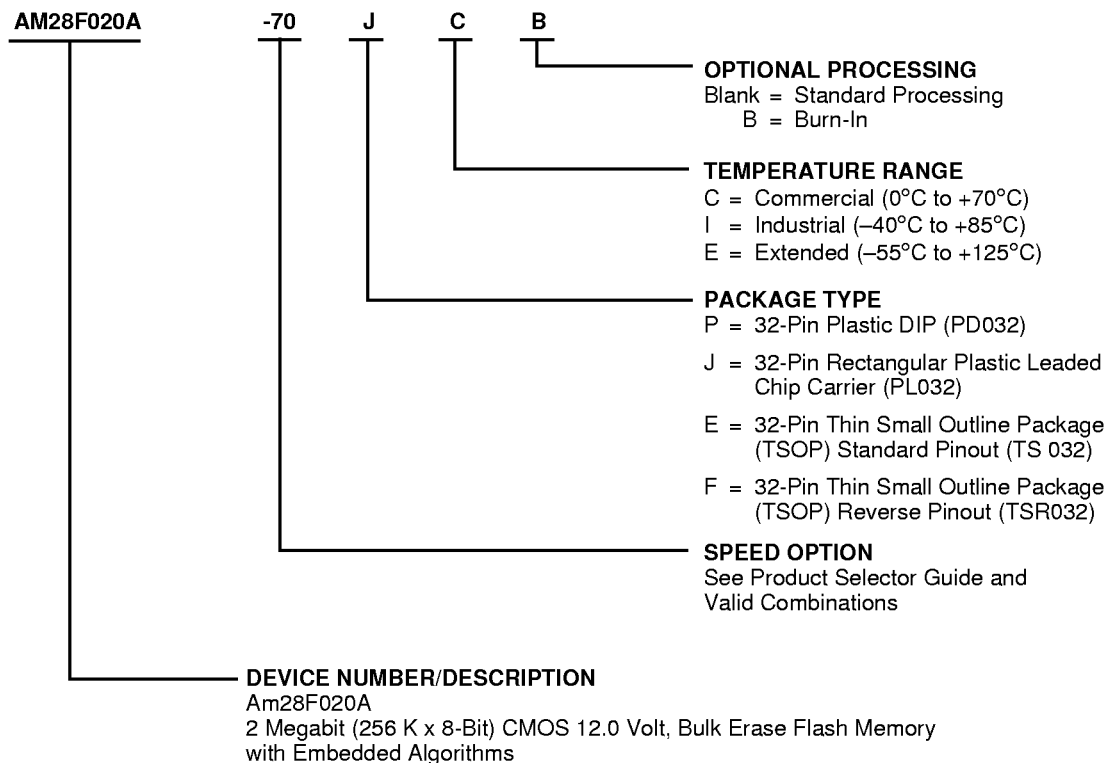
AM28F020A -70 J C B

OPTIONAL PROCESSING
Blank = Standard Processing
B = Burn-In

TEMPERATURE RANGE
C = Commercial (0°C to +70°C)
I = Industrial (–40°C to +85°C)
E = Extended (–55°C to +125°C)

PACKAGE TYPE
P = 32-Pin Plastic DIP (PD032)
J = 32-Pin Rectangular Plastic Leaded Chip Carrier (PL032)
E = 32-Pin Thin Small Outline Package (TSOP) Standard Pinout (TS 032)
F = 32-Pin Thin Small Outline Package (TSOP) Reverse Pinout (TSR032)

SPEED OPTION
See Product Selector Guide and Valid Combinations

DEVICE NUMBER/DESCRIPTION
Am28F020A
2 Megabit (256 K x 8-Bit) CMOS 12.0 Volt, Bulk Erase Flash Memory with Embedded Algorithms